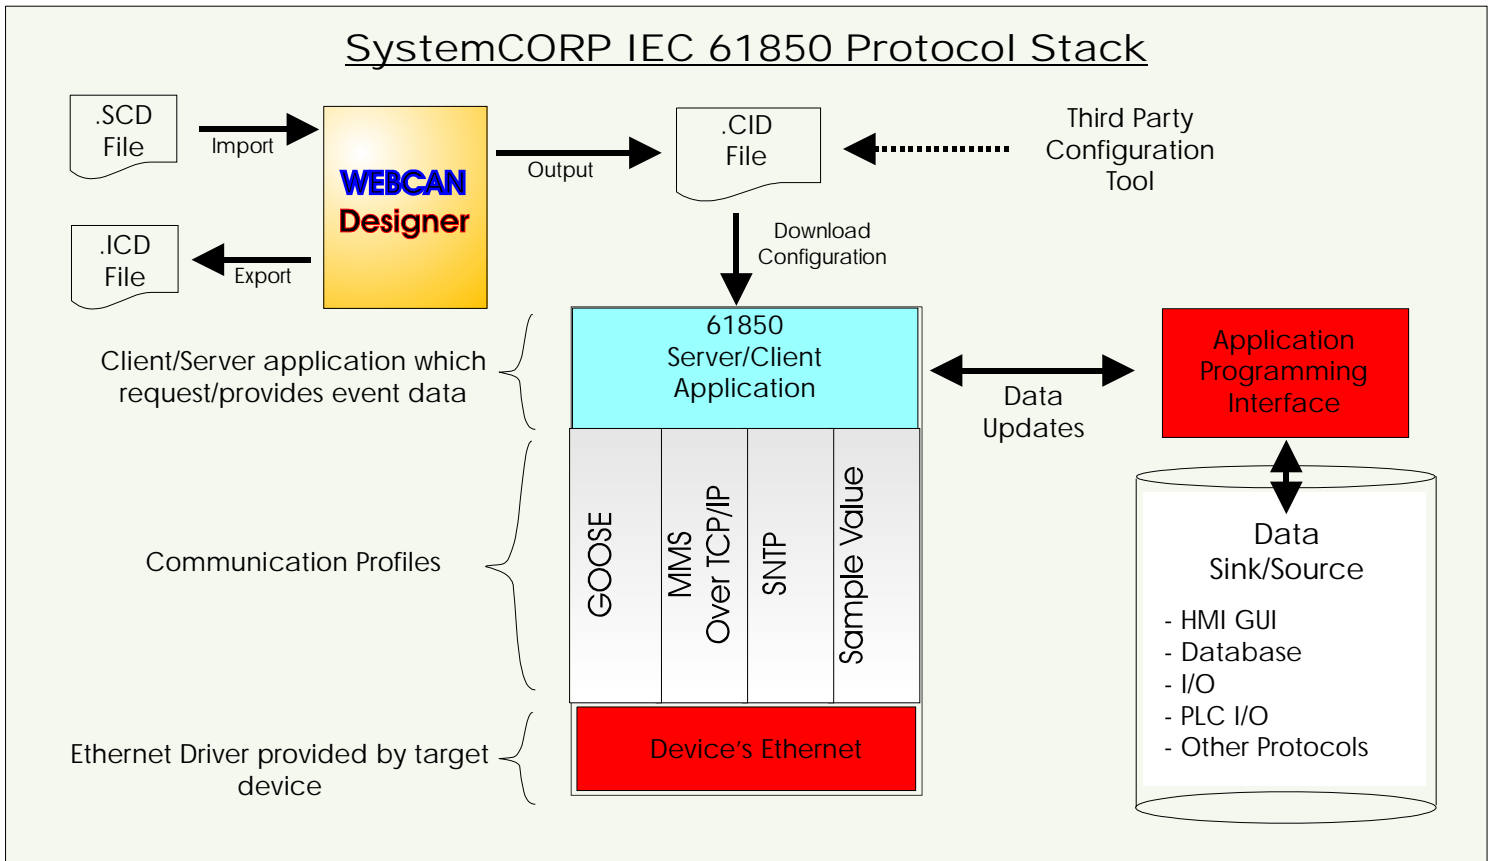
SystemCORP IEC 61850 Protocol Stack

.SCD File

Import

WEBCAN Designer

Output

.CID File

Third Party Configuration Tool

.ICD File

Export

Download Configuration

Client/Server application which request/provides event data

61850 Server/Client Application

Data Updates

Application Programming Interface

Communication Profiles

GOOSE

MMS Over TCP/IP

SNTP

Sample Value

Data Sink/Source

- HMI GUI
- Database
- I/O
- PLC I/O
- Other Protocols

Ethernet Driver provided by target device

Device's Ethernet